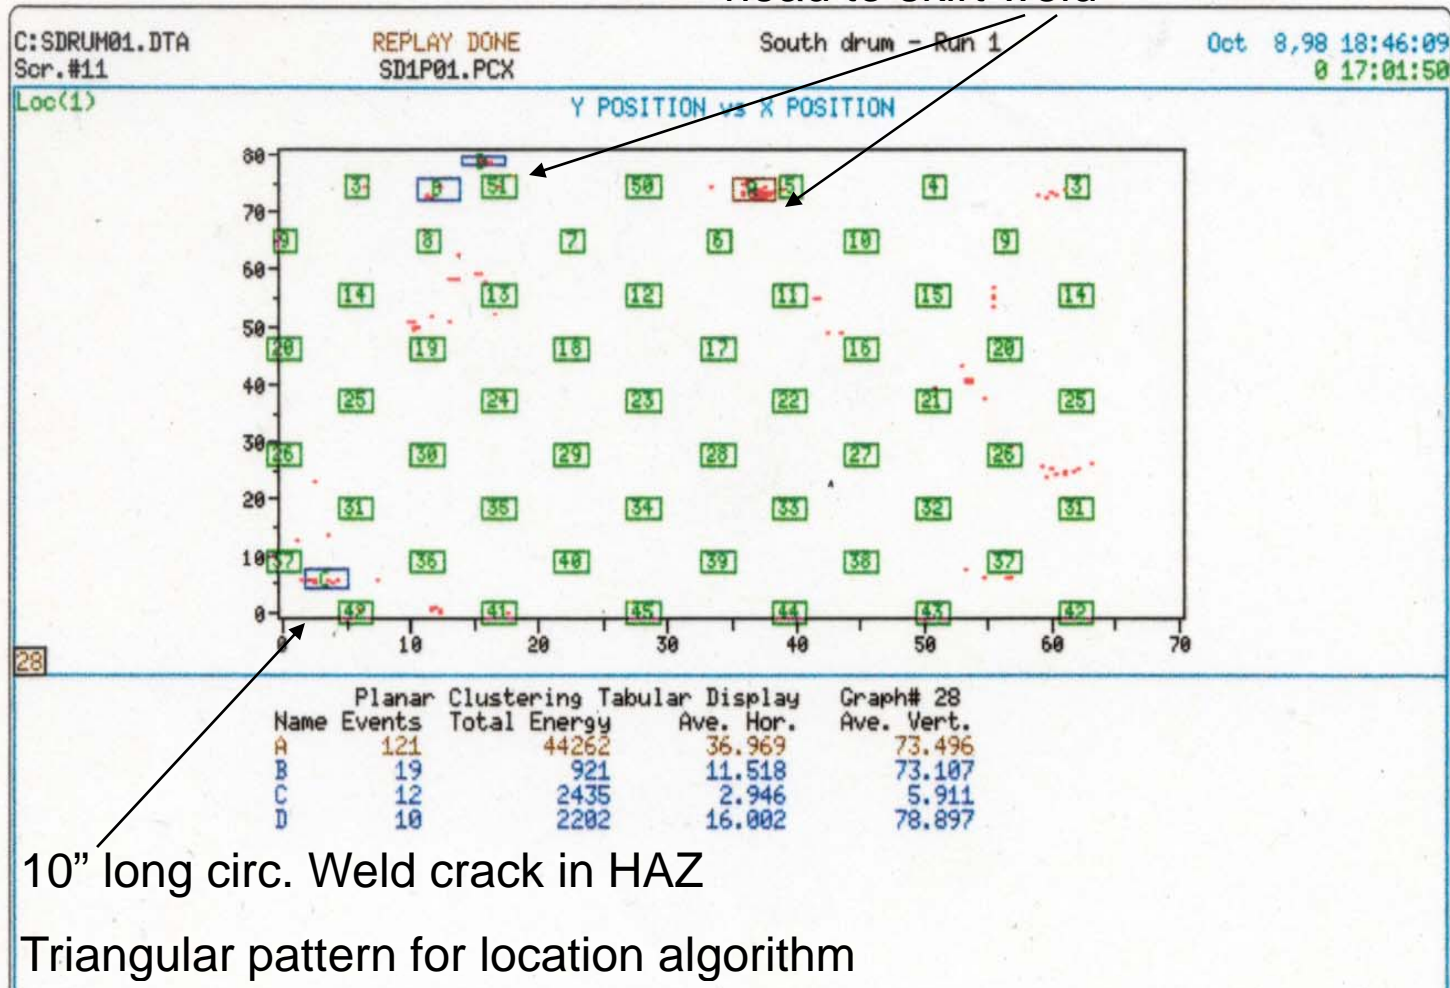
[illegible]

C:SDRUM01.DTA
Scr.#11

REPLAY DONE
SD1P01.PCX

South drum - Run 1

Oct 8,98 18:46:09
0 17:01:50

Loc(1)

Y POSITION vs X POSITION

80
70
60
50
40
30
20
10
0

0 10 20 30 40 50 60 70

3 B 51 50 A 5 4 3
9 8 7 6 10 9
14 13 12 11 15 14
20 19 18 17 16 20
25 24 23 22 21 25
26 30 29 28 27 26
31 35 34 33 32 31
37 C 36 40 39 38 37
42 41 45 44 43 42

28

Planar Clustering Tabular Display Graph# 28

| Name | Events | Total Energy | Ave. Hor. | Ave. Vert. |
|---|---|---|---|---|
| A | 121 | 44262 | 36.969 | 73.496 |
| B | 19 | 921 | 11.518 | 73.107 |
| C | 12 | 2435 | 2.946 | 5.911 |
| D | 10 | 2202 | 16.002 | 78.897 |

10” long circ. Weld crack in HAZ

Triangular pattern for location algorithm